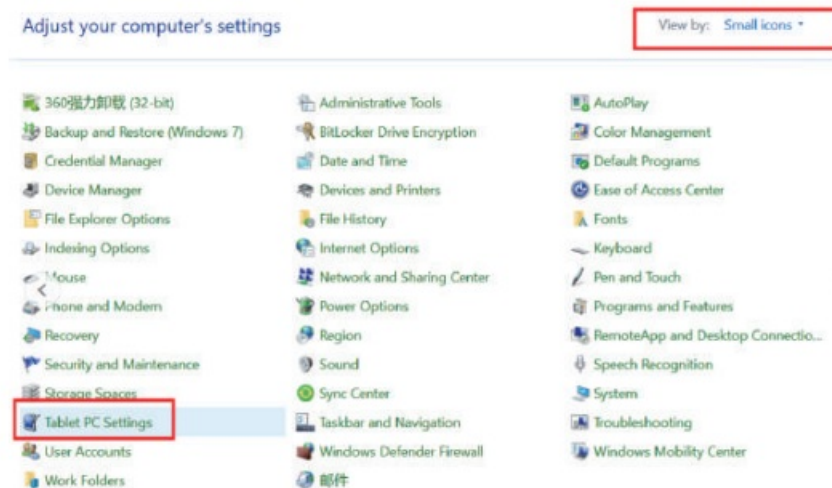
Adjust your computer's settings

View by: Small icons ▾

360强力卸载 (32-bit)
Backup and Restore (Windows 7)
Credential Manager
Device Manager
File Explorer Options
Indexing Options
Mouse
Phone and Modem
Recovery
Security and Maintenance
Storage Spaces
Tablet PC Settings
User Accounts
Work Folders

Administrative Tools
BitLocker Drive Encryption
Date and Time
Devices and Printers
File History
Internet Options
Network and Sharing Center
Power Options
Region
Sound
Sync Center
Taskbar and Navigation
Windows Defender Firewall
邮件

AutoPlay
Color Management
Default Programs
Ease of Access Center
Fonts
Keyboard
Pen and Touch
Programs and Features
RemoteApp and Desktop Connectio...
Speech Recognition
System
Troubleshooting
Windows Mobility Center